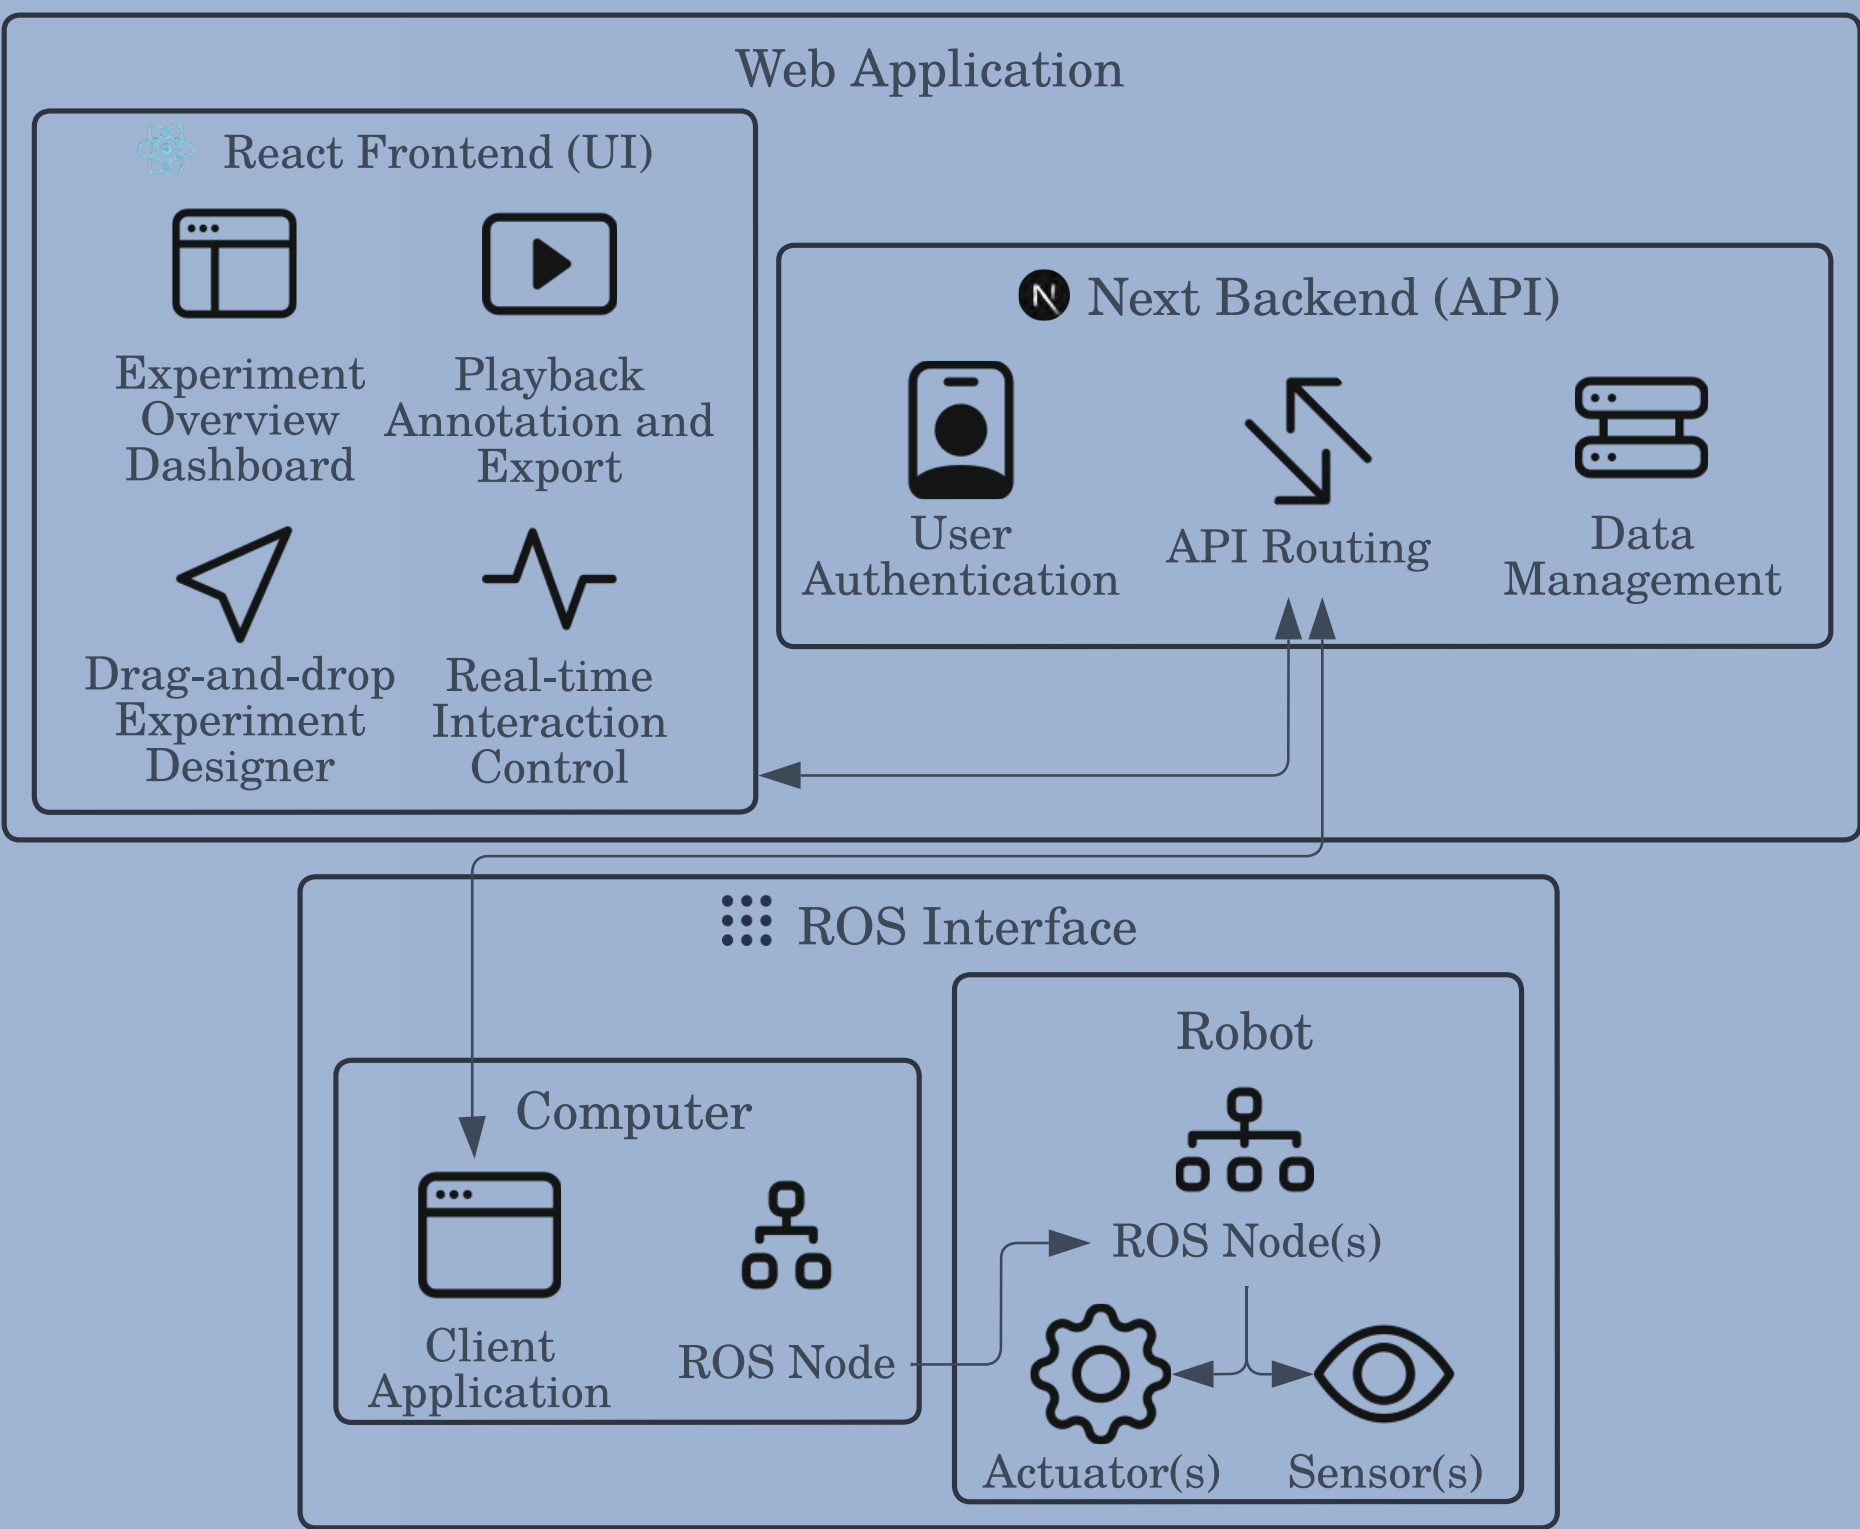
Web Application

React Frontend (UI)

Experiment Overview Dashboard

Playback Annotation and Export

Drag-and-drop Experiment Designer

Real-time Interaction Control

Next Backend (API)

User Authentication

API Routing

Data Management

ROS Interface

Computer

Client Application

ROS Node

Robot

ROS Node(s)

Actuator(s)

Sensor(s)